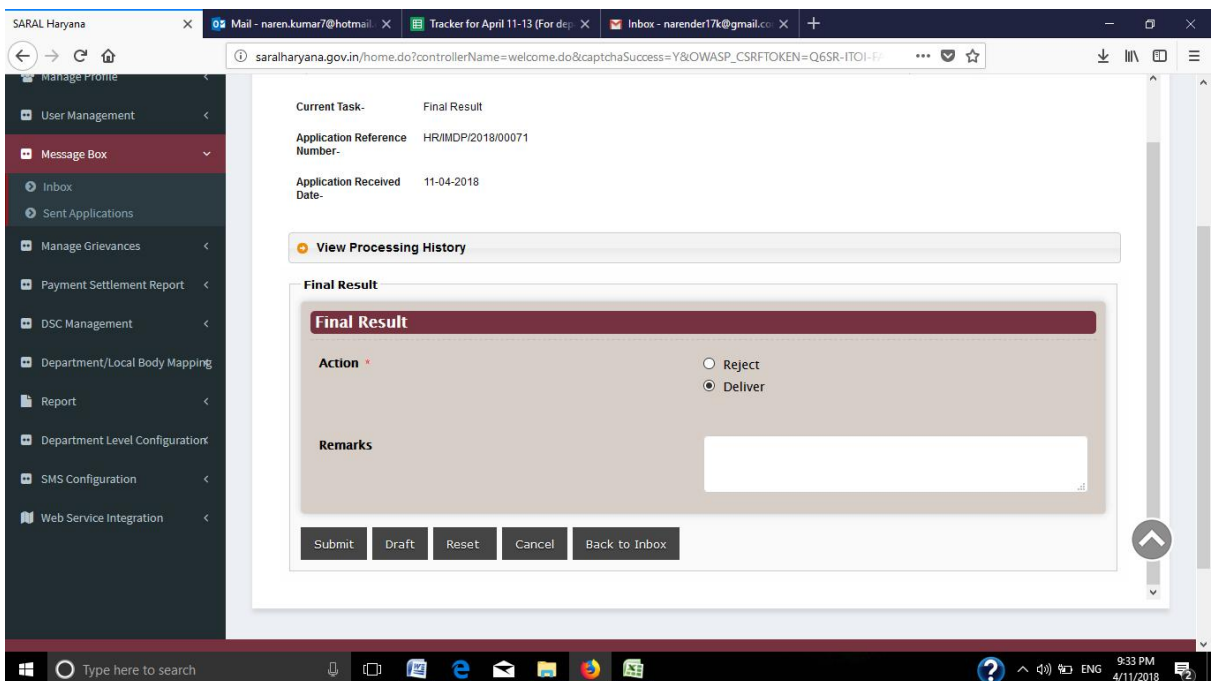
SARAL Haryana
Mail - naren.kumar7@hotmail
Tracker for April 11-13 (For dep
Inbox - narender17k@gmail.co

saralharyana.gov.in/home.do?controllerName=welcome.do&captchaSuccess=Y&OWASP_CSRFTOKEN=Q6SR-ITOI-

Manage Profile
User Management
Message Box
Inbox
Sent Applications
Manage Grievances
Payment Settlement Report
DSC Management
Department/Local Body Mapping
Report
Department Level Configuration
SMS Configuration
Web Service Integration

Current Task- Final Result

Application Reference Number- HR/IMDP/2018/00071

Application Received Date- 11-04-2018

View Processing History

Final Result

Final Result

Action *

Reject
Deliver

Remarks

Submit Draft Reset Cancel Back to Inbox

Type here to search

ENG 9:33 PM 4/11/2018